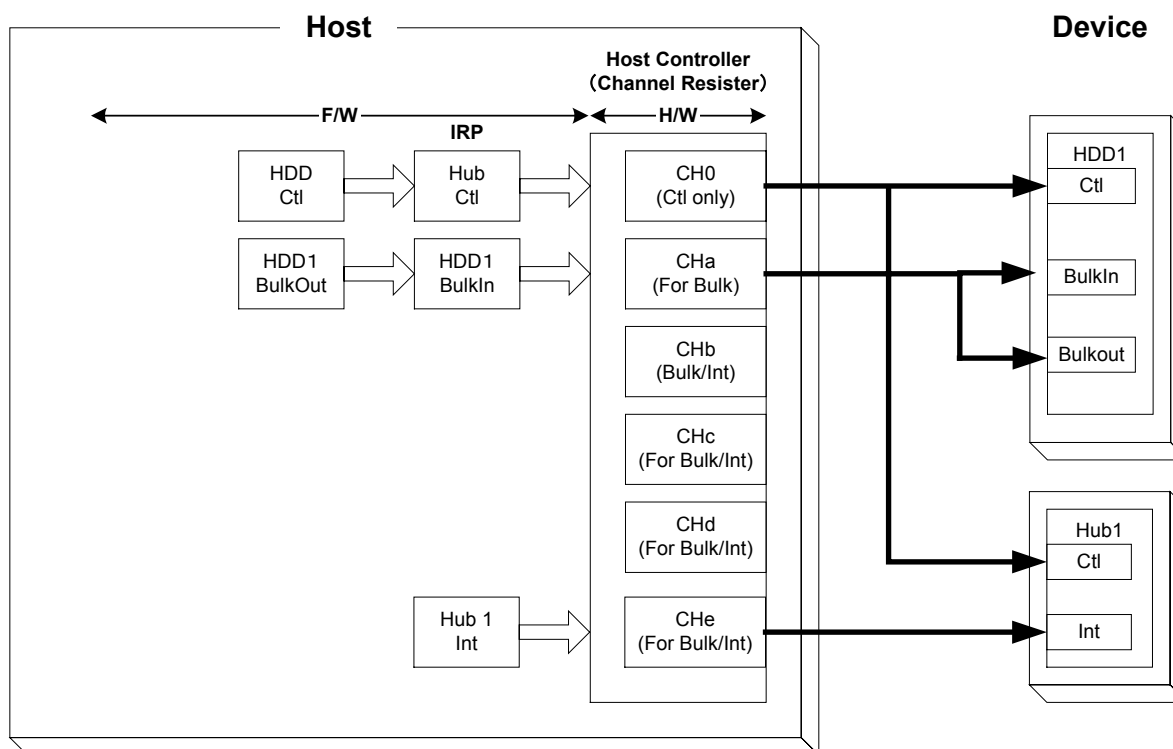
Host

Device

Host Controller
(Channel Resister)

F/W

H/W

IRP

HDD
Ctl

Hub
Ctl

CH0
(Ctl only)

HDD1
BulkOut

HDD1
BulkIn

CHa
(For Bulk)

CHb
(Bulk/Int)

CHc
(For Bulk/Int)

CHd
(For Bulk/Int)

Hub 1
Int

CHe
(For Bulk/Int)

HDD1
Ctl
BulkIn
Bulkout

Hub1
Ctl
Int